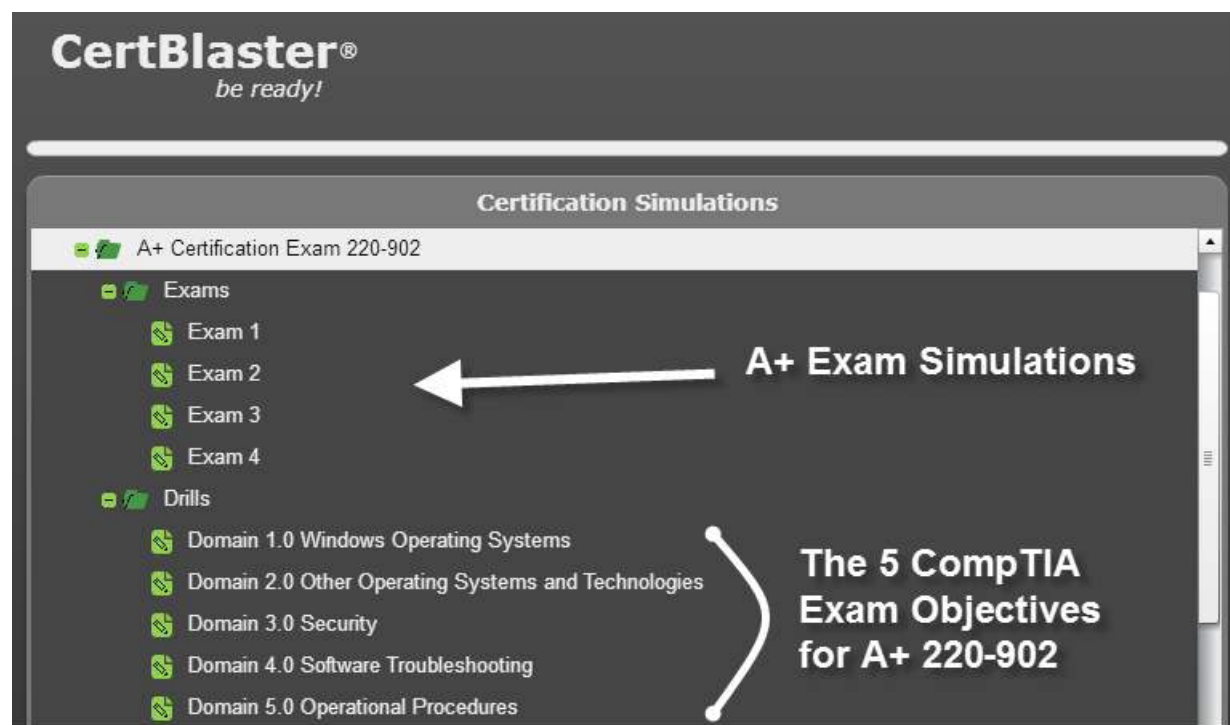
CertBlaster®
be ready!

Certification Simulations

A+ Certification Exam 220-902

Exams

Exam 1

Exam 2

Exam 3

Exam 4

A+ Exam Simulations

Drills

Domain 1.0 Windows Operating Systems

Domain 2.0 Other Operating Systems and Technologies

Domain 3.0 Security

Domain 4.0 Software Troubleshooting

Domain 5.0 Operational Procedures

The 5 CompTIA Exam Objectives for A+ 220-902